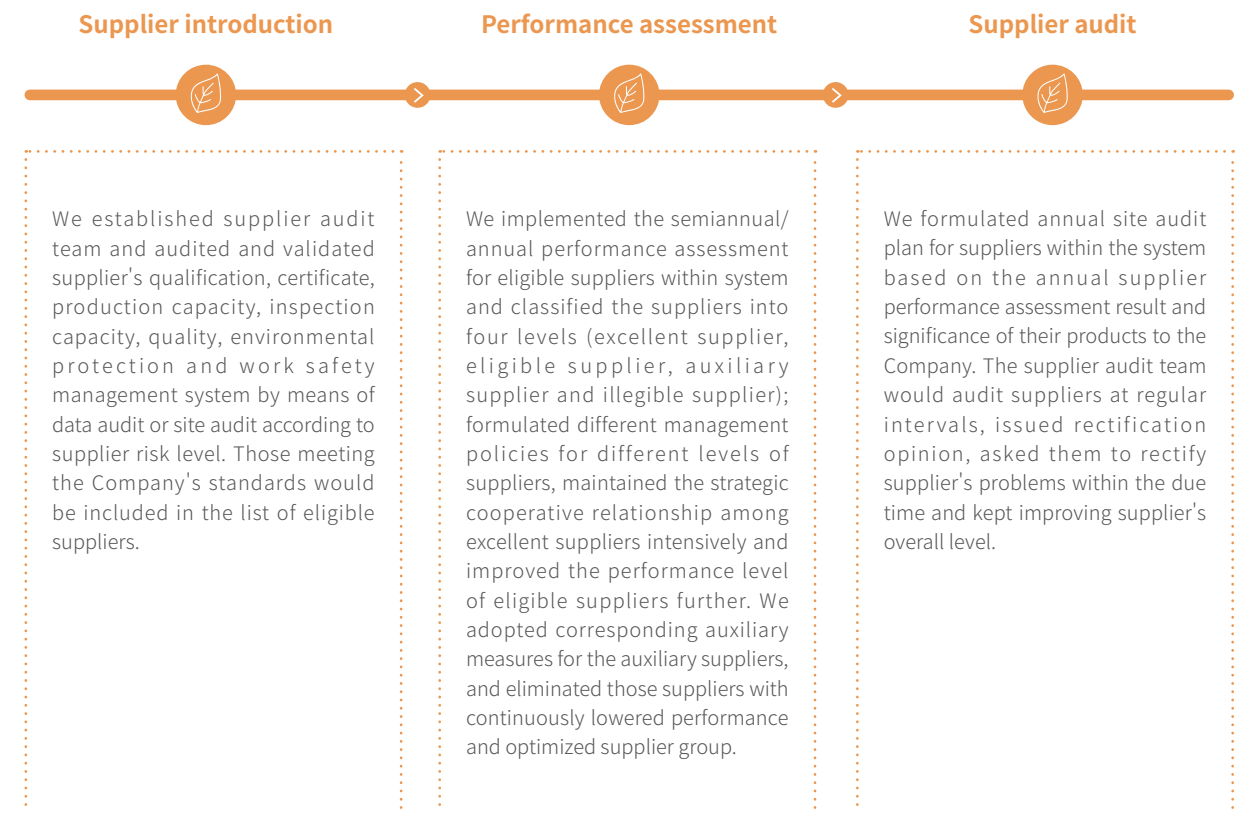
Supplier introduction

Performance assessment

Supplier audit

We established supplier audit team and audited and validated supplier's qualification, certificate, production capacity, inspection capacity, quality, environmental protection and work safety management system by means of data audit or site audit according to supplier risk level. Those meeting the Company's standards would be included in the list of eligible suppliers.

We implemented the semiannual/ annual performance assessment for eligible suppliers within system and classified the suppliers into four levels (excellent supplier, eligible supplier, auxiliary supplier and illegible supplier); formulated different management policies for different levels of suppliers, maintained the strategic cooperative relationship among excellent suppliers intensively and improved the performance level of eligible suppliers further. We adopted corresponding auxiliary measures for the auxiliary suppliers, and eliminated those suppliers with continuously lowered performance and optimized supplier group.

We formulated annual site audit plan for suppliers within the system based on the annual supplier performance assessment result and significance of their products to the Company. The supplier audit team would audit suppliers at regular intervals, issued rectification opinion, asked them to rectify supplier's problems within the due time and kept improving supplier's overall level.